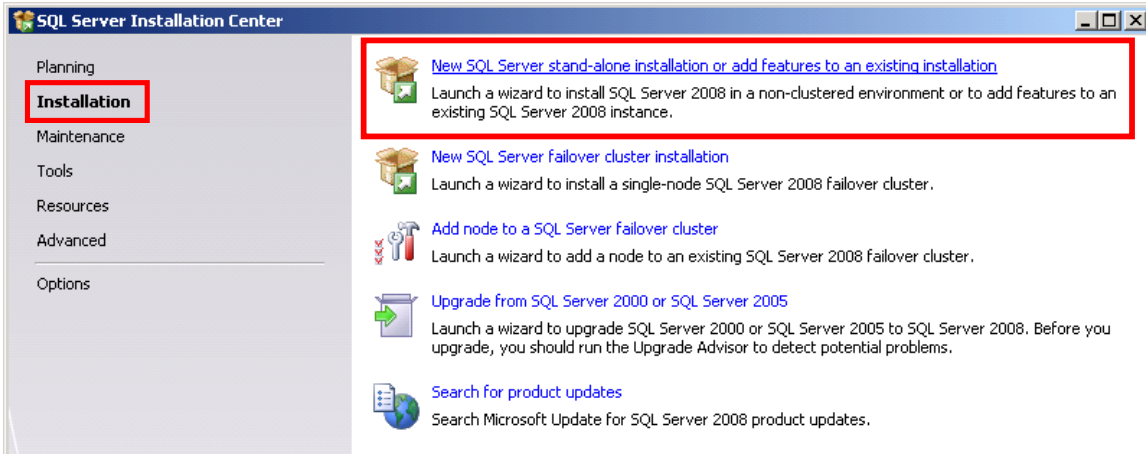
SQL Server Installation Center

Planning
Installation
Maintenance
Tools
Resources
Advanced
Options

New SQL Server stand-alone installation or add features to an existing installation
Launch a wizard to install SQL Server 2008 in a non-clustered environment or to add features to an existing SQL Server 2008 instance.

New SQL Server failover cluster installation
Launch a wizard to install a single-node SQL Server 2008 failover cluster.

Add node to a SQL Server failover cluster
Launch a wizard to add a node to an existing SQL Server 2008 failover cluster.

Upgrade from SQL Server 2000 or SQL Server 2005
Launch a wizard to upgrade SQL Server 2000 or SQL Server 2005 to SQL Server 2008. Before you upgrade, you should run the Upgrade Advisor to detect potential problems.

Search for product updates
Search Microsoft Update for SQL Server 2008 product updates.